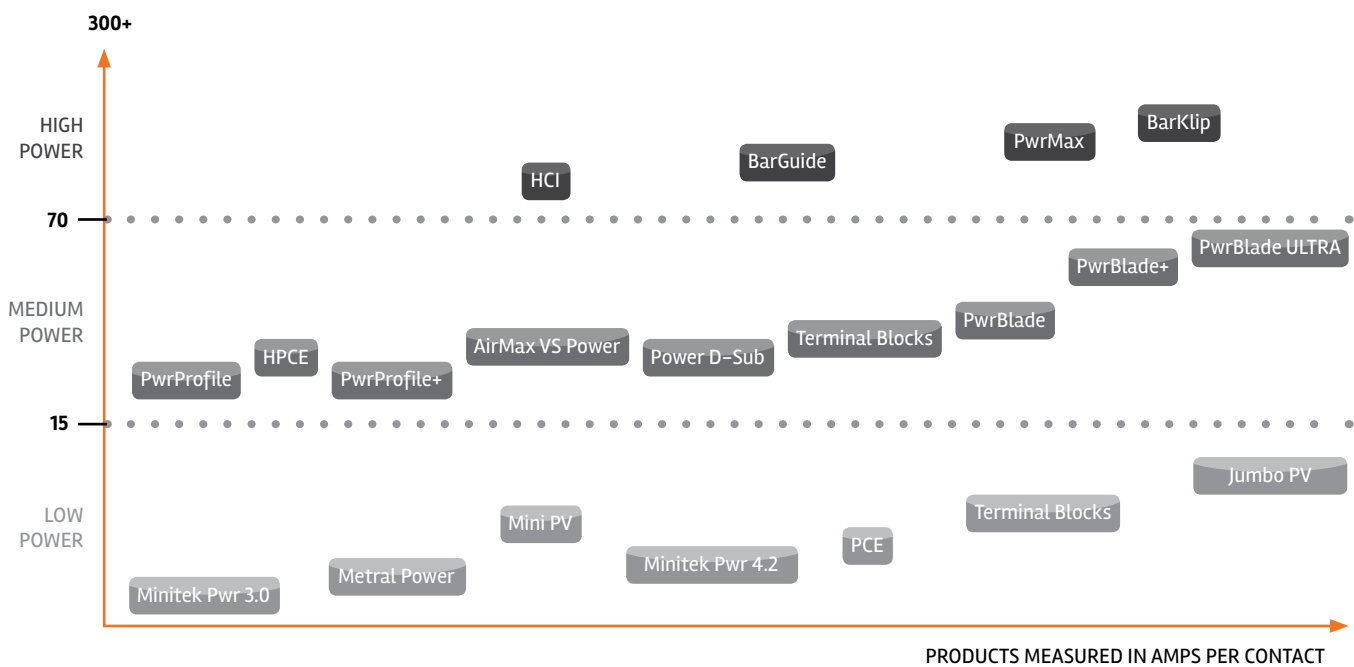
300+

HIGH POWER

HCI

BarGuide

PwrMax

BarKlip

70

PwrBlade ULTRA

PwrBlade+

MEDIUM POWER

PwrBlade

Terminal Blocks

AirMax VS Power

Power D-Sub

HPCE

PwrProfile

PwrProfile+

15

Jumbo PV

LOW POWER

Terminal Blocks

Mini PV

PCE

Minitek Pwr 4.2

Metral Power

Minitek Pwr 3.0

PRODUCTS MEASURED IN AMPS PER CONTACT